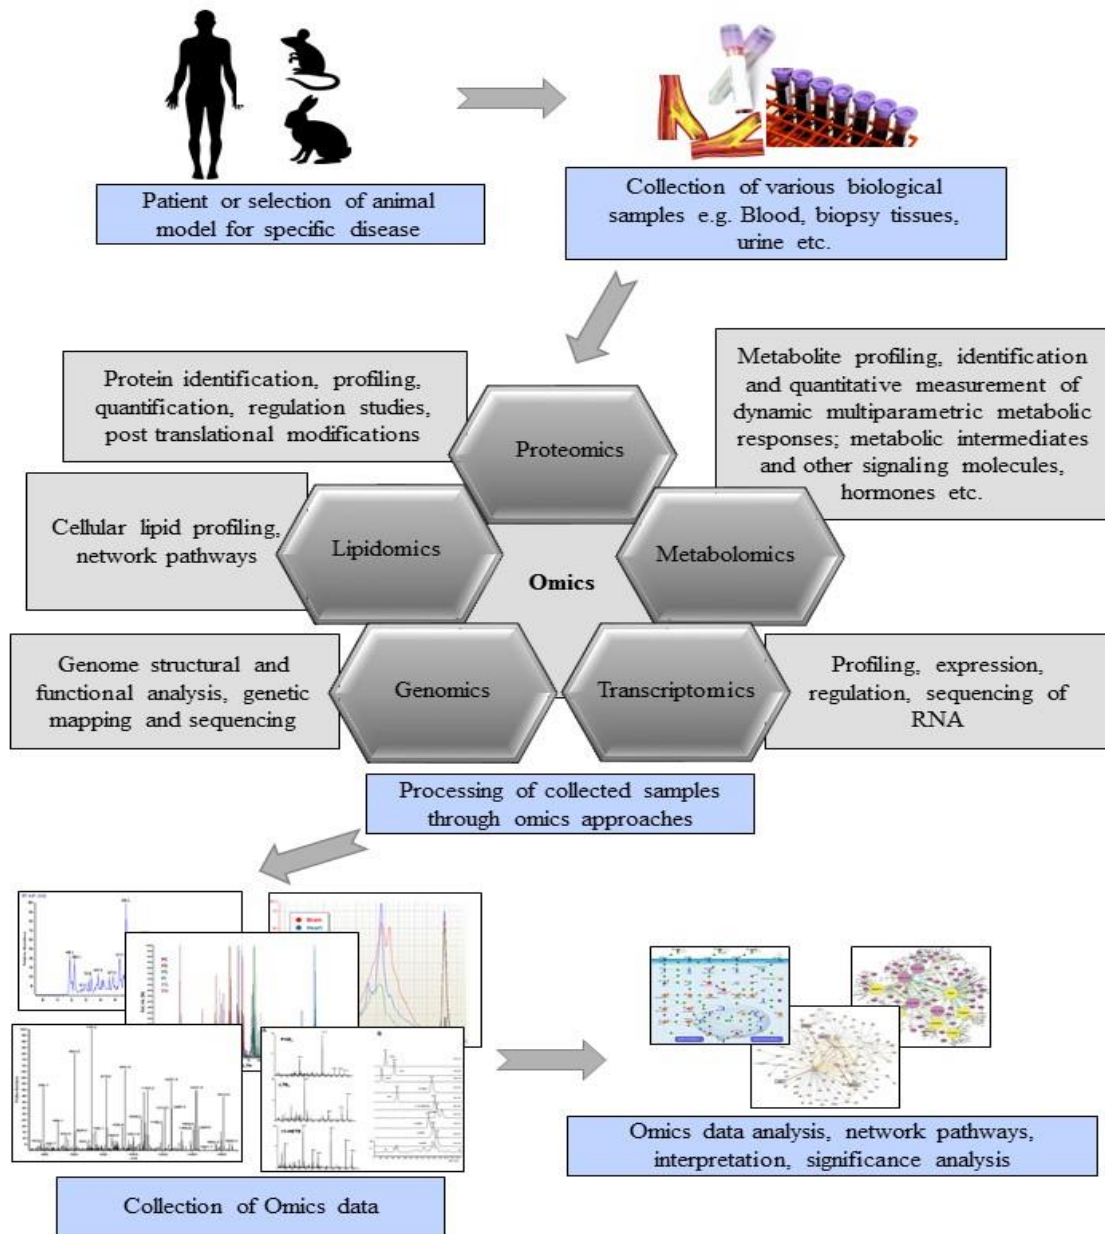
Patient or selection of animal model for specific disease

Collection of various biological samples e.g. Blood, biopsy tissues, urine etc.

Protein identification, profiling, quantification, regulation studies, post translational modifications

Metabolite profiling, identification and quantitative measurement of dynamic multiparametric metabolic responses; metabolic intermediates and other signaling molecules, hormones etc.

Proteomics

Cellular lipid profiling, network pathways

Lipidomics

Omics

Metabolomics

Genome structural and functional analysis, genetic mapping and sequencing

Genomics

Transcriptomics

Profiling, expression, regulation, sequencing of RNA

Processing of collected samples through omics approaches

Omics data analysis, network pathways, interpretation, significance analysis

Collection of Omics data